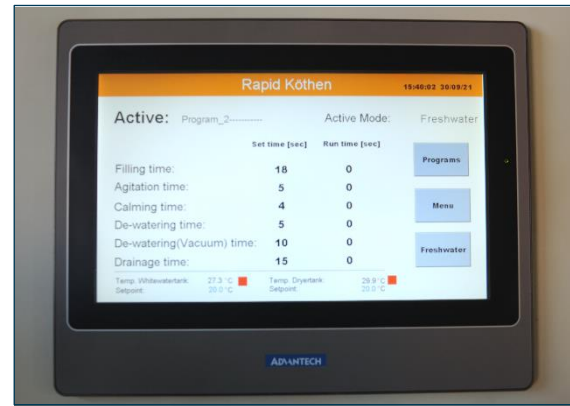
Rapid Köthen 15:40:02 30/09/21

Active: Program_2---------- Active Mode: Freshwater

| | Set time [sec] | Run time [sec] |
|---|---|---|
| Filling time: | 18 | 0 |
| Agitation time: | 5 | 0 |
| Calming time: | 4 | 0 |
| De-watering time: | 5 | 0 |
| De-watering(Vacuum) time: | 10 | 0 |
| Drainage time: | 15 | 0 |

Programs

Menu

Freshwater

Temp. Whitewatertank: 27.3 °C
Setpoint: 20.0 °C

Temp. Dryertank: 29.9 °C
Setpoint: 20.0 °C

ADVANTECH